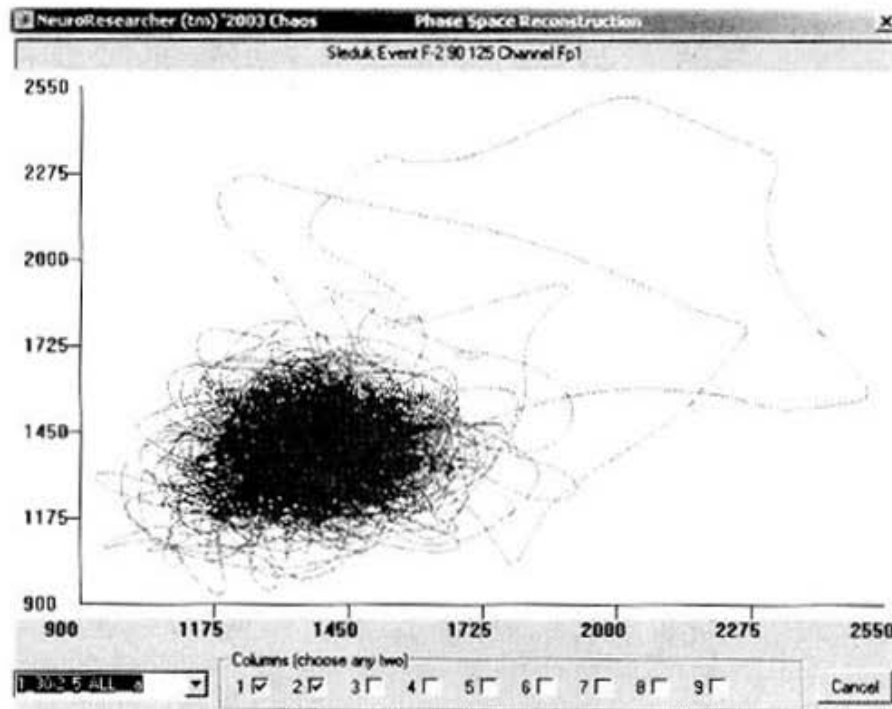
NeuroResearcher (tm) '2003 Chaos Phase Space Reconstruction ×

Sleduk Event F-2 90 125 Channel Fp1

2550
2275
2000
1725
1450
1175
900

900 1175 1450 1725 2000 2275 2550

1 302-5 ALL

Columns (choose any two)
1 ☑ 2 ☑ 3 ☐ 4 ☐ 5 ☐ 6 ☐ 7 ☐ 8 ☐ 9 ☐

Cancel